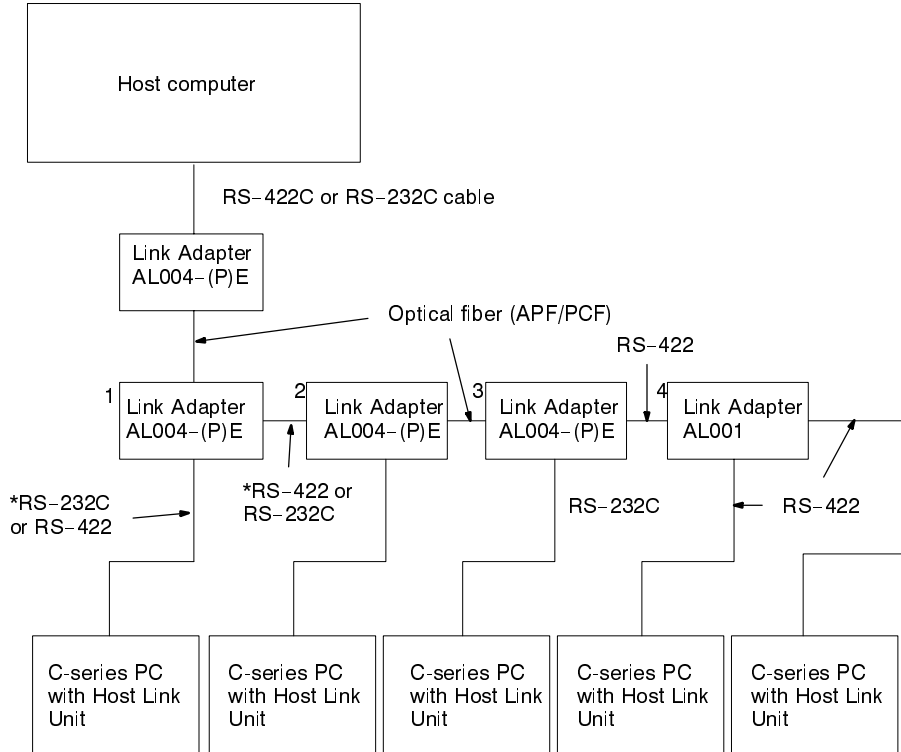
Host computer

RS–422C or RS–232C cable

Link Adapter AL004–(P)E

Optical fiber (APF/PCF)

RS–422

1 Link Adapter AL004–(P)E

2 Link Adapter AL004–(P)E

3 Link Adapter AL004–(P)E

4 Link Adapter AL001

*RS–232C or RS–422

*RS–422 or RS–232C

RS–232C

RS–422

C-series PC with Host Link Unit

C-series PC with Host Link Unit

C-series PC with Host Link Unit

C-series PC with Host Link Unit

C-series PC with Host Link Unit